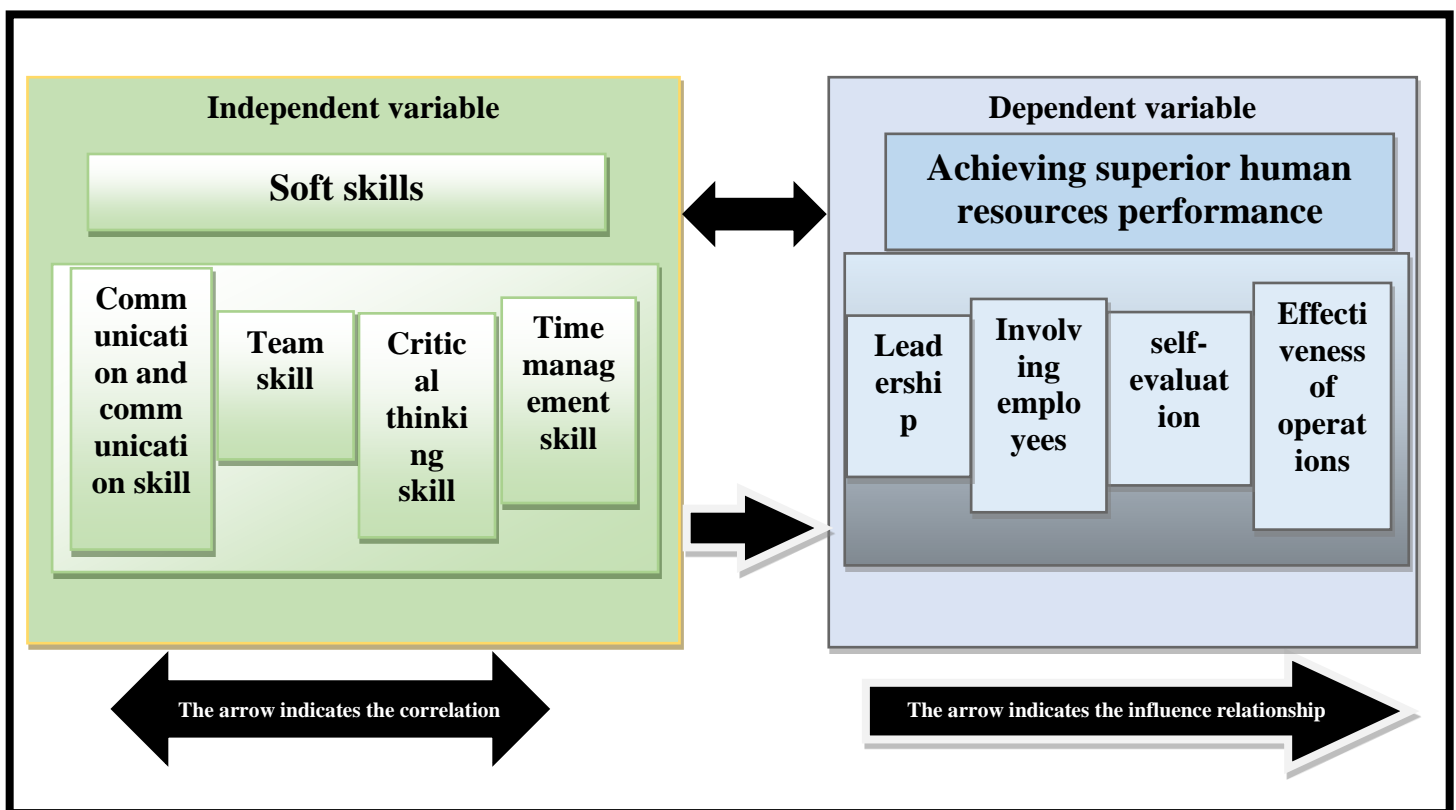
Independent variable

Soft skills

Communication and communication skill

Team skill

Critical thinking skill

Time management skill

Dependent variable

Achieving superior human resources performance

Leadership

Involving employees

self-evaluation

Effectiveness of operations

The arrow indicates the correlation

The arrow indicates the influence relationship